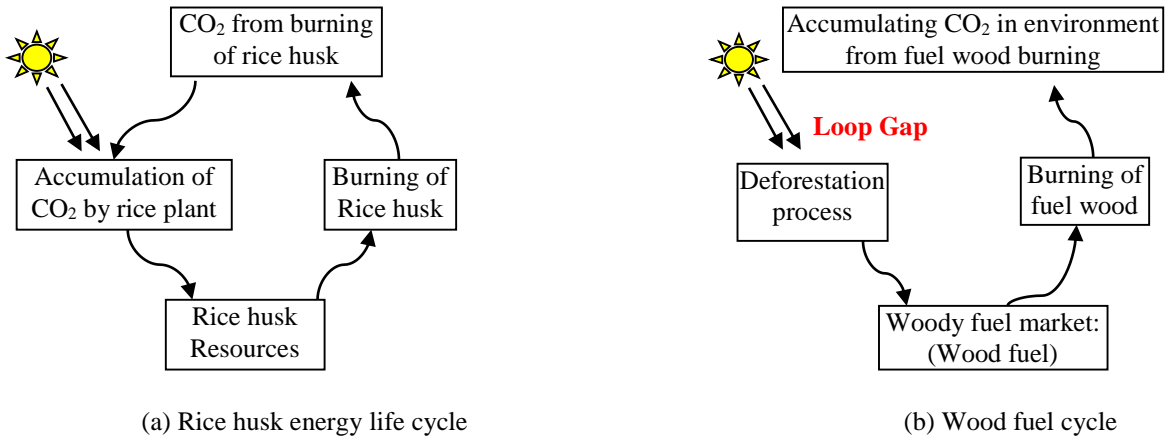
$CO_2$ from burning of rice husk

Accumulation of $CO_2$ by rice plant

Burning of Rice husk

Rice husk Resources

(a) Rice husk energy life cycle

Accumulating $CO_2$ in environment from fuel wood burning

Loop Gap

Deforestation process

Burning of fuel wood

Woody fuel market: (Wood fuel)

(b) Wood fuel cycle